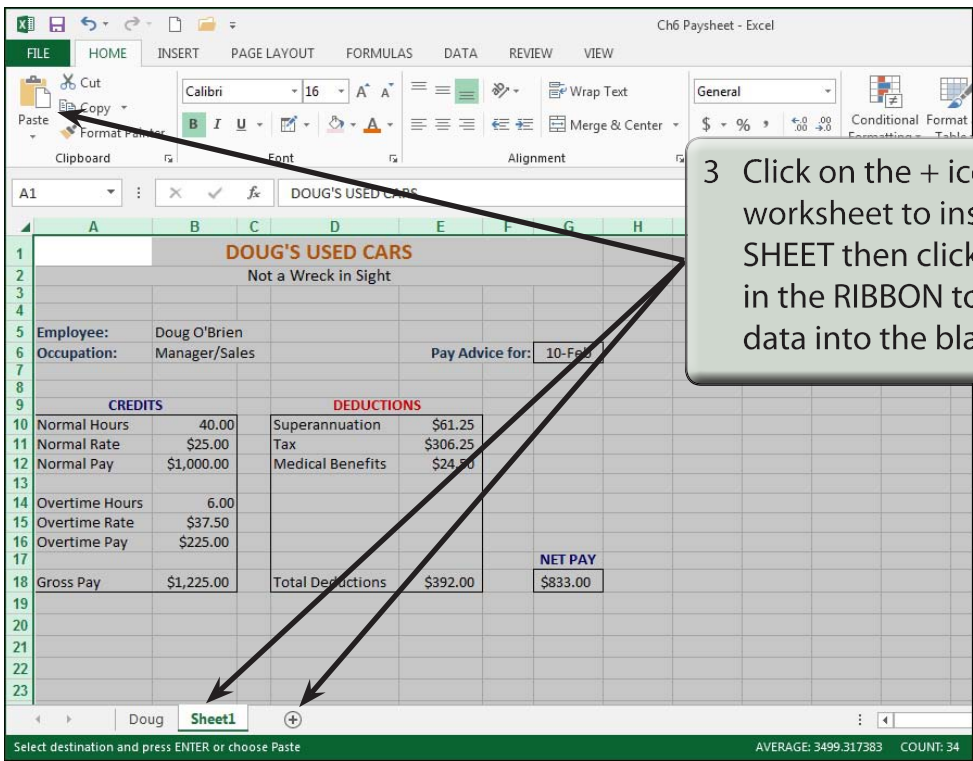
Ch6 Paysheet - Excel

FILE HOME INSERT PAGE LAYOUT FORMULAS DATA REVIEW VIEW

Cut
Copy
Paste
Format Painter
Clipboard

Calibri 16
B I U
Font

Wrap Text
Merge & Center
Alignment

General
$ - % ,
Conditional Formatting
Format as Table

A1 DOUG'S USED CARS

3 Click on the + ic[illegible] worksheet to ins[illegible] SHEET then click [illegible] in the RIBBON t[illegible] data into the bl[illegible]

| | A | B | C | D | E | F | G | H |
|---|---|---|---|---|---|---|---|---|
| 1 | | DOUG'S USED CARS | | | | | | |
| 2 | | Not a Wreck in Sight | | | | | | |
| 3 | | | | | | | | |
| 4 | | | | | | | | |
| 5 | Employee: | Doug O'Brien | | | | | | |
| 6 | Occupation: | Manager/Sales | | | Pay Advice for: | | 10-Feb | |
| 7 | | | | | | | | |
| 8 | | | | | | | | |
| 9 | CREDITS | | | DEDUCTIONS | | | | |
| 10 | Normal Hours | 40.00 | | Superannuation | $61.25 | | | |
| 11 | Normal Rate | $25.00 | | Tax | $306.25 | | | |
| 12 | Normal Pay | $1,000.00 | | Medical Benefits | $24.50 | | | |
| 13 | | | | | | | | |
| 14 | Overtime Hours | 6.00 | | | | | | |
| 15 | Overtime Rate | $37.50 | | | | | | |
| 16 | Overtime Pay | $225.00 | | | | | | |
| 17 | | | | | | | NET PAY | |
| 18 | Gross Pay | $1,225.00 | | Total Deductions | $392.00 | | $833.00 | |
| 19 | | | | | | | | |
| 20 | | | | | | | | |
| 21 | | | | | | | | |
| 22 | | | | | | | | |
| 23 | | | | | | | | |

Doug Sheet1 +

Select destination and press ENTER or choose Paste
AVERAGE: 3499.317383 COUNT: 34